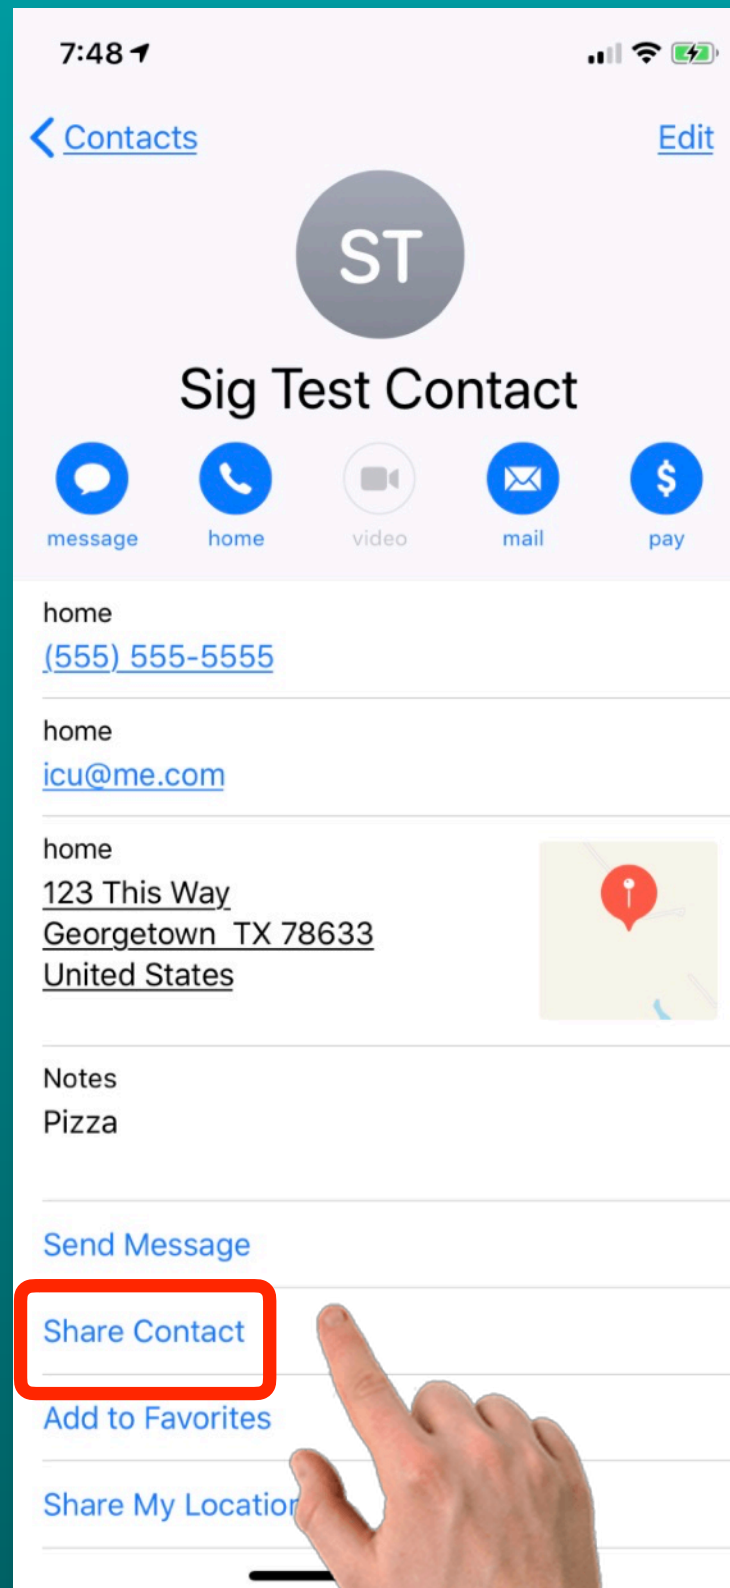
7:48

Contacts

Edit

ST

Sig Test Contact

message

home

video

mail

pay

home
(555) 555-5555

home
icu@me.com

home
123 This Way
Georgetown TX 78633
United States

Notes
Pizza

Send Message

Share Contact

Add to Favorites

Share My Locatio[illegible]